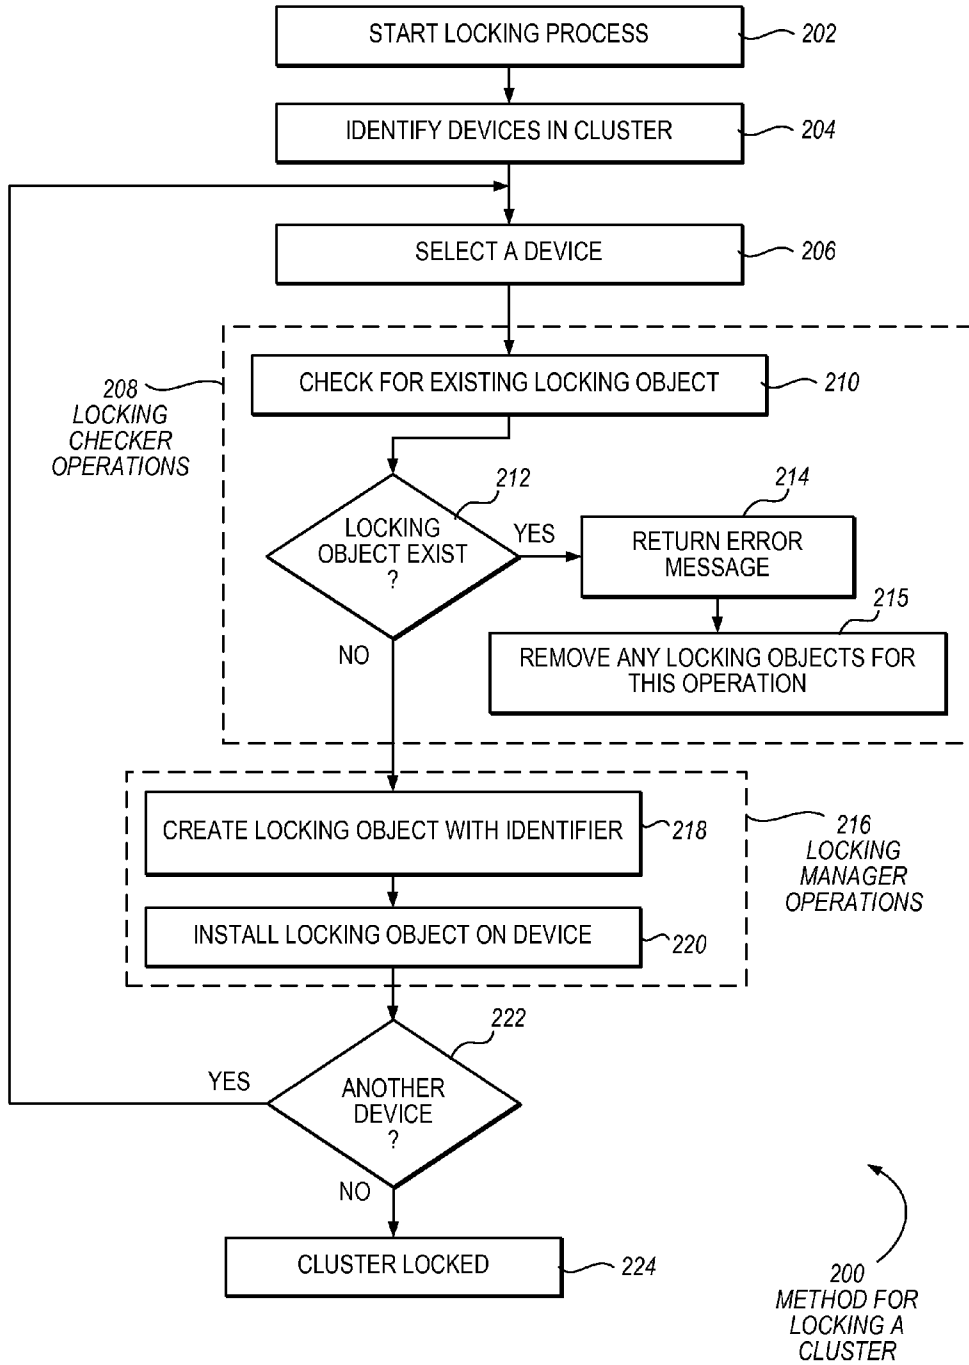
START LOCKING PROCESS
202

IDENTIFY DEVICES IN CLUSTER
204

SELECT A DEVICE
206

208
LOCKING CHECKER OPERATIONS

CHECK FOR EXISTING LOCKING OBJECT
210

212
LOCKING OBJECT EXIST ?

YES

214
RETURN ERROR MESSAGE

215
REMOVE ANY LOCKING OBJECTS FOR THIS OPERATION

NO

CREATE LOCKING OBJECT WITH IDENTIFIER
218

216
LOCKING MANAGER OPERATIONS

INSTALL LOCKING OBJECT ON DEVICE
220

222
YES
ANOTHER DEVICE ?
NO

CLUSTER LOCKED
224

200
METHOD FOR LOCKING A CLUSTER